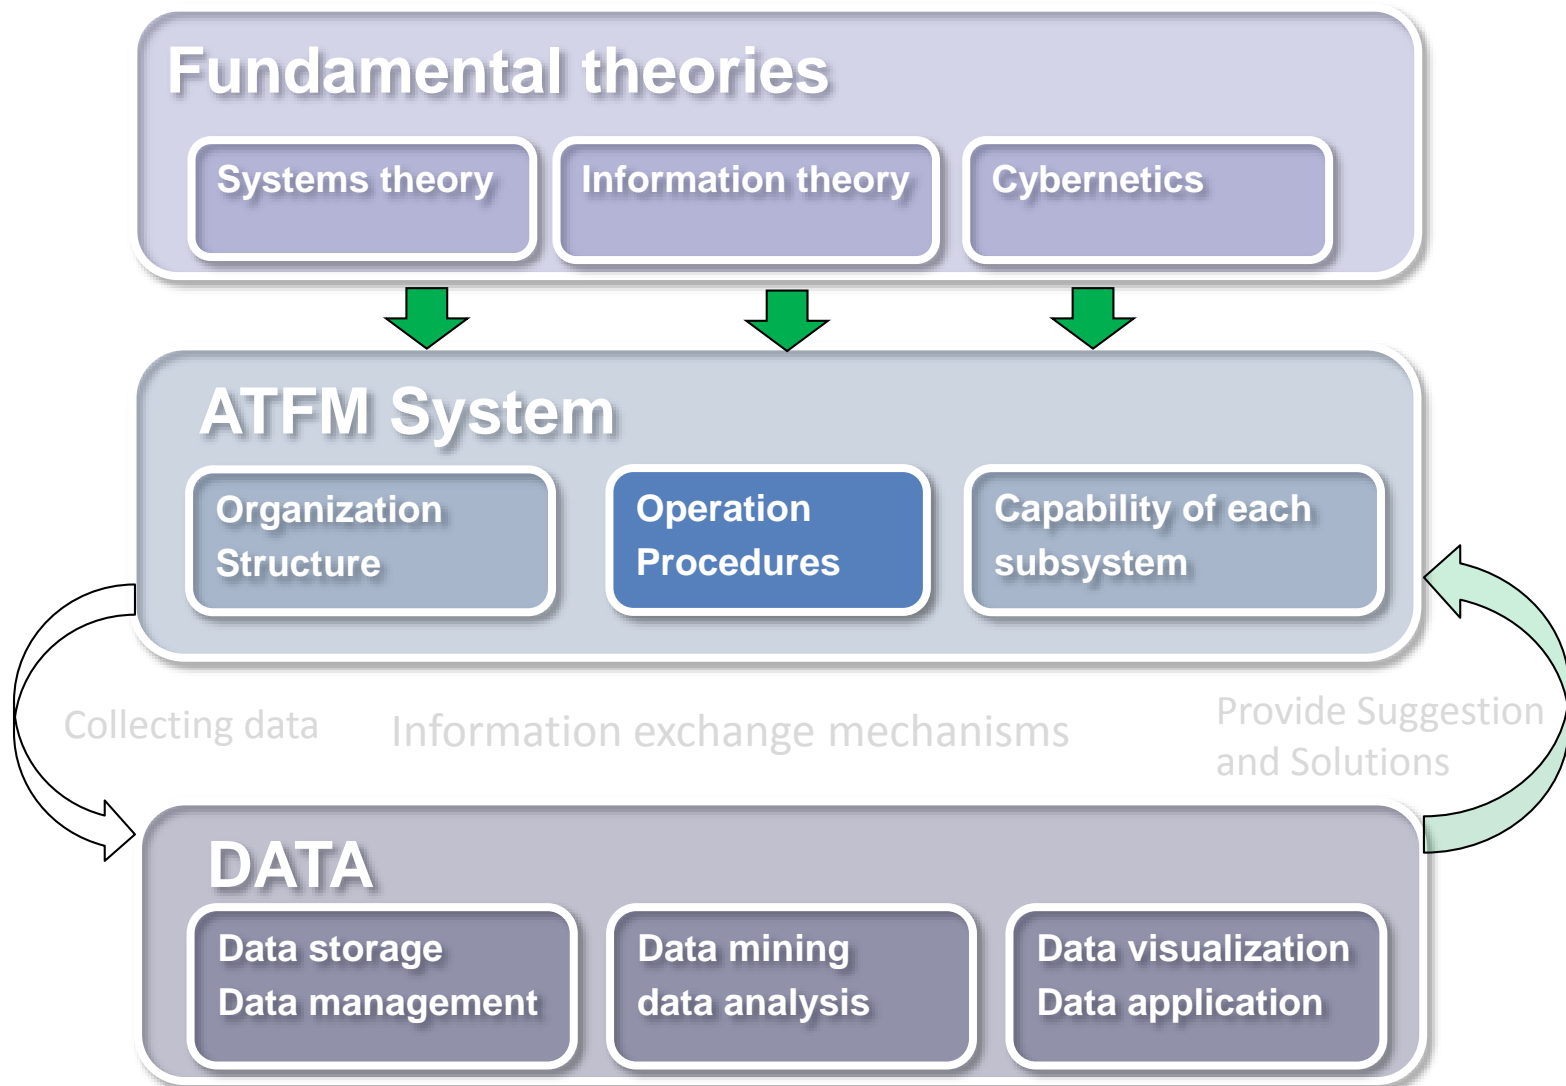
Fundamental theories

Systems theory

Information theory

Cybernetics

ATFM System

Organization Structure

Operation Procedures

Capability of each subsystem

Collecting data

Information exchange mechanisms

Provide Suggestion and Solutions

DATA

Data storage
Data management

Data mining
data analysis

Data visualization
Data application